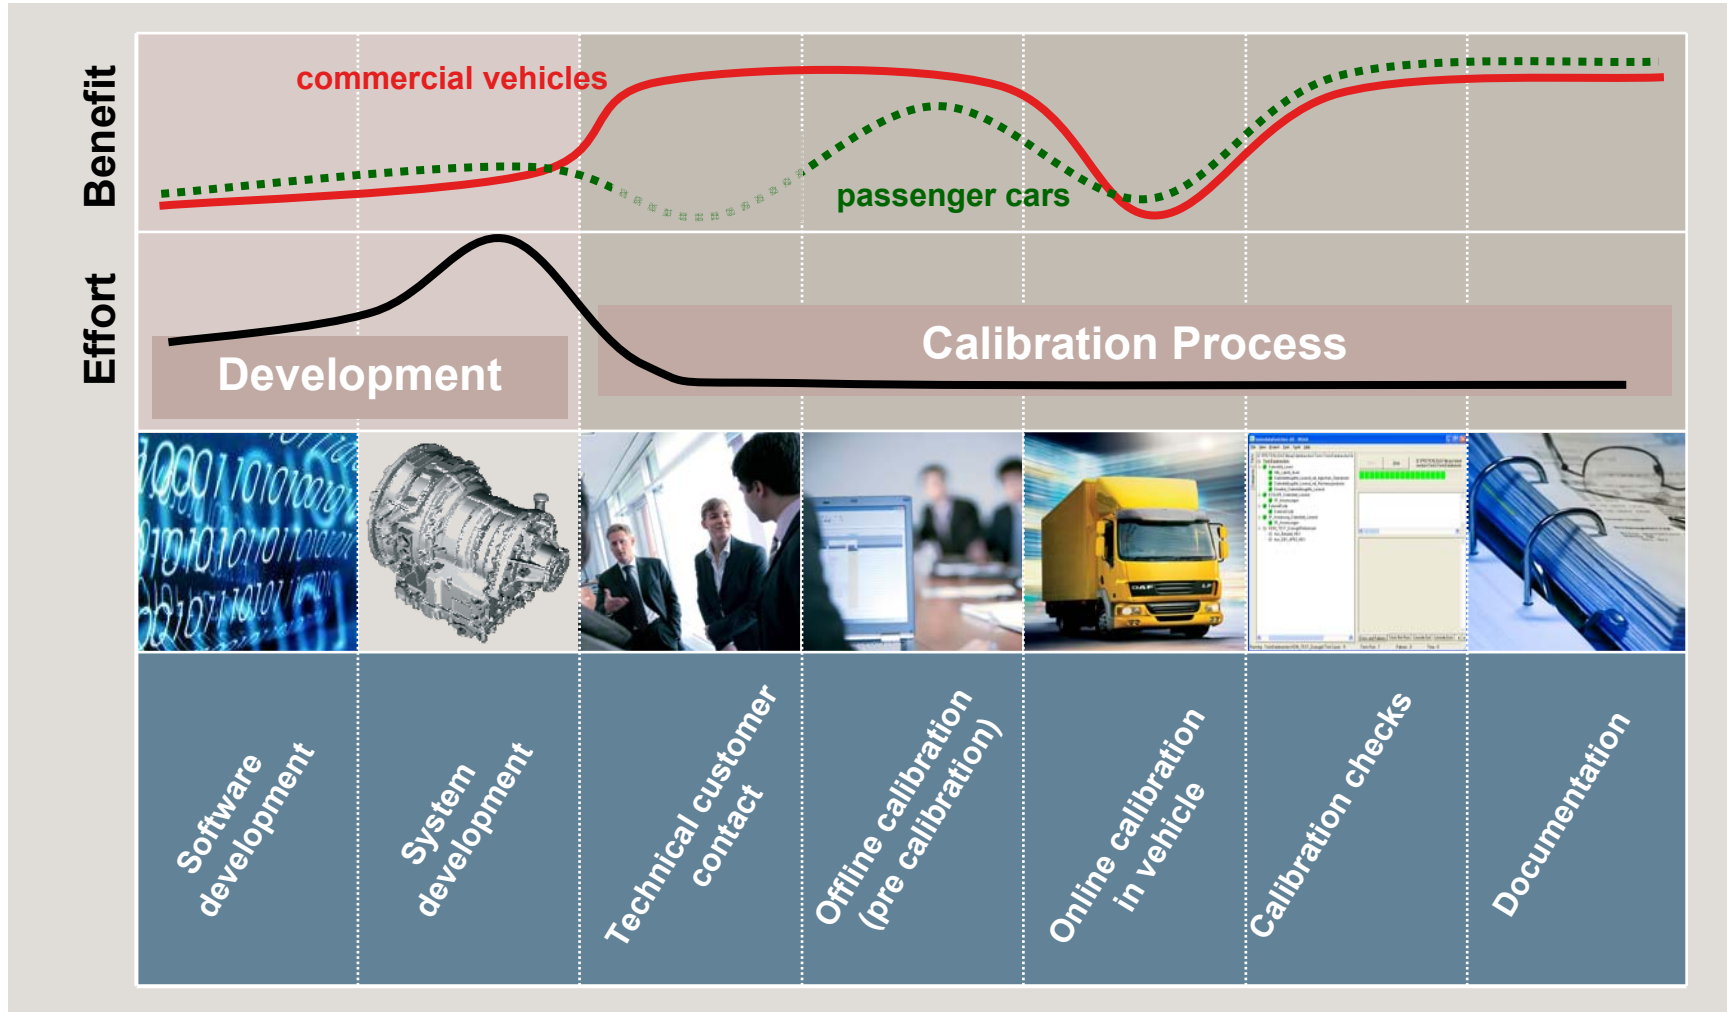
Benefit

commercial vehicles

passenger cars

Effort

Development

Calibration Process

Software development

System development

Technical customer contact

Offline calibration (pre calibration)

Online calibration in vehicle

Calibration checks

Documentation